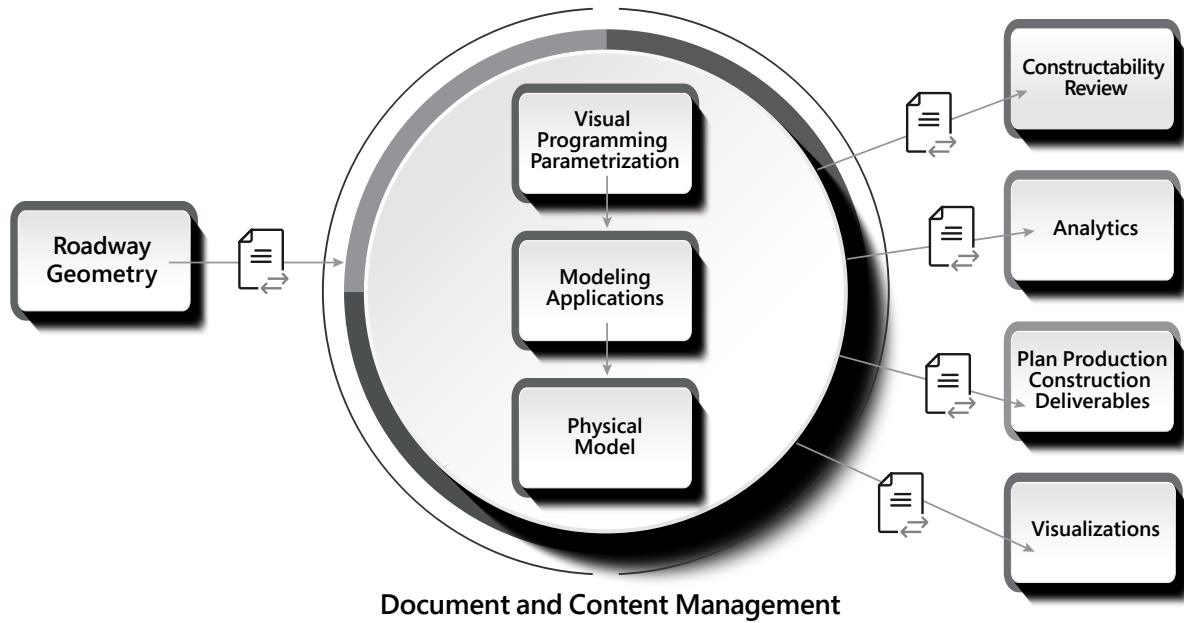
Roadway Geometry

Visual Programming Parametrization

Modeling Applications

Physical Model

Constructability Review

Analytics

Plan Production Construction Deliverables

Visualizations

Document and Content Management